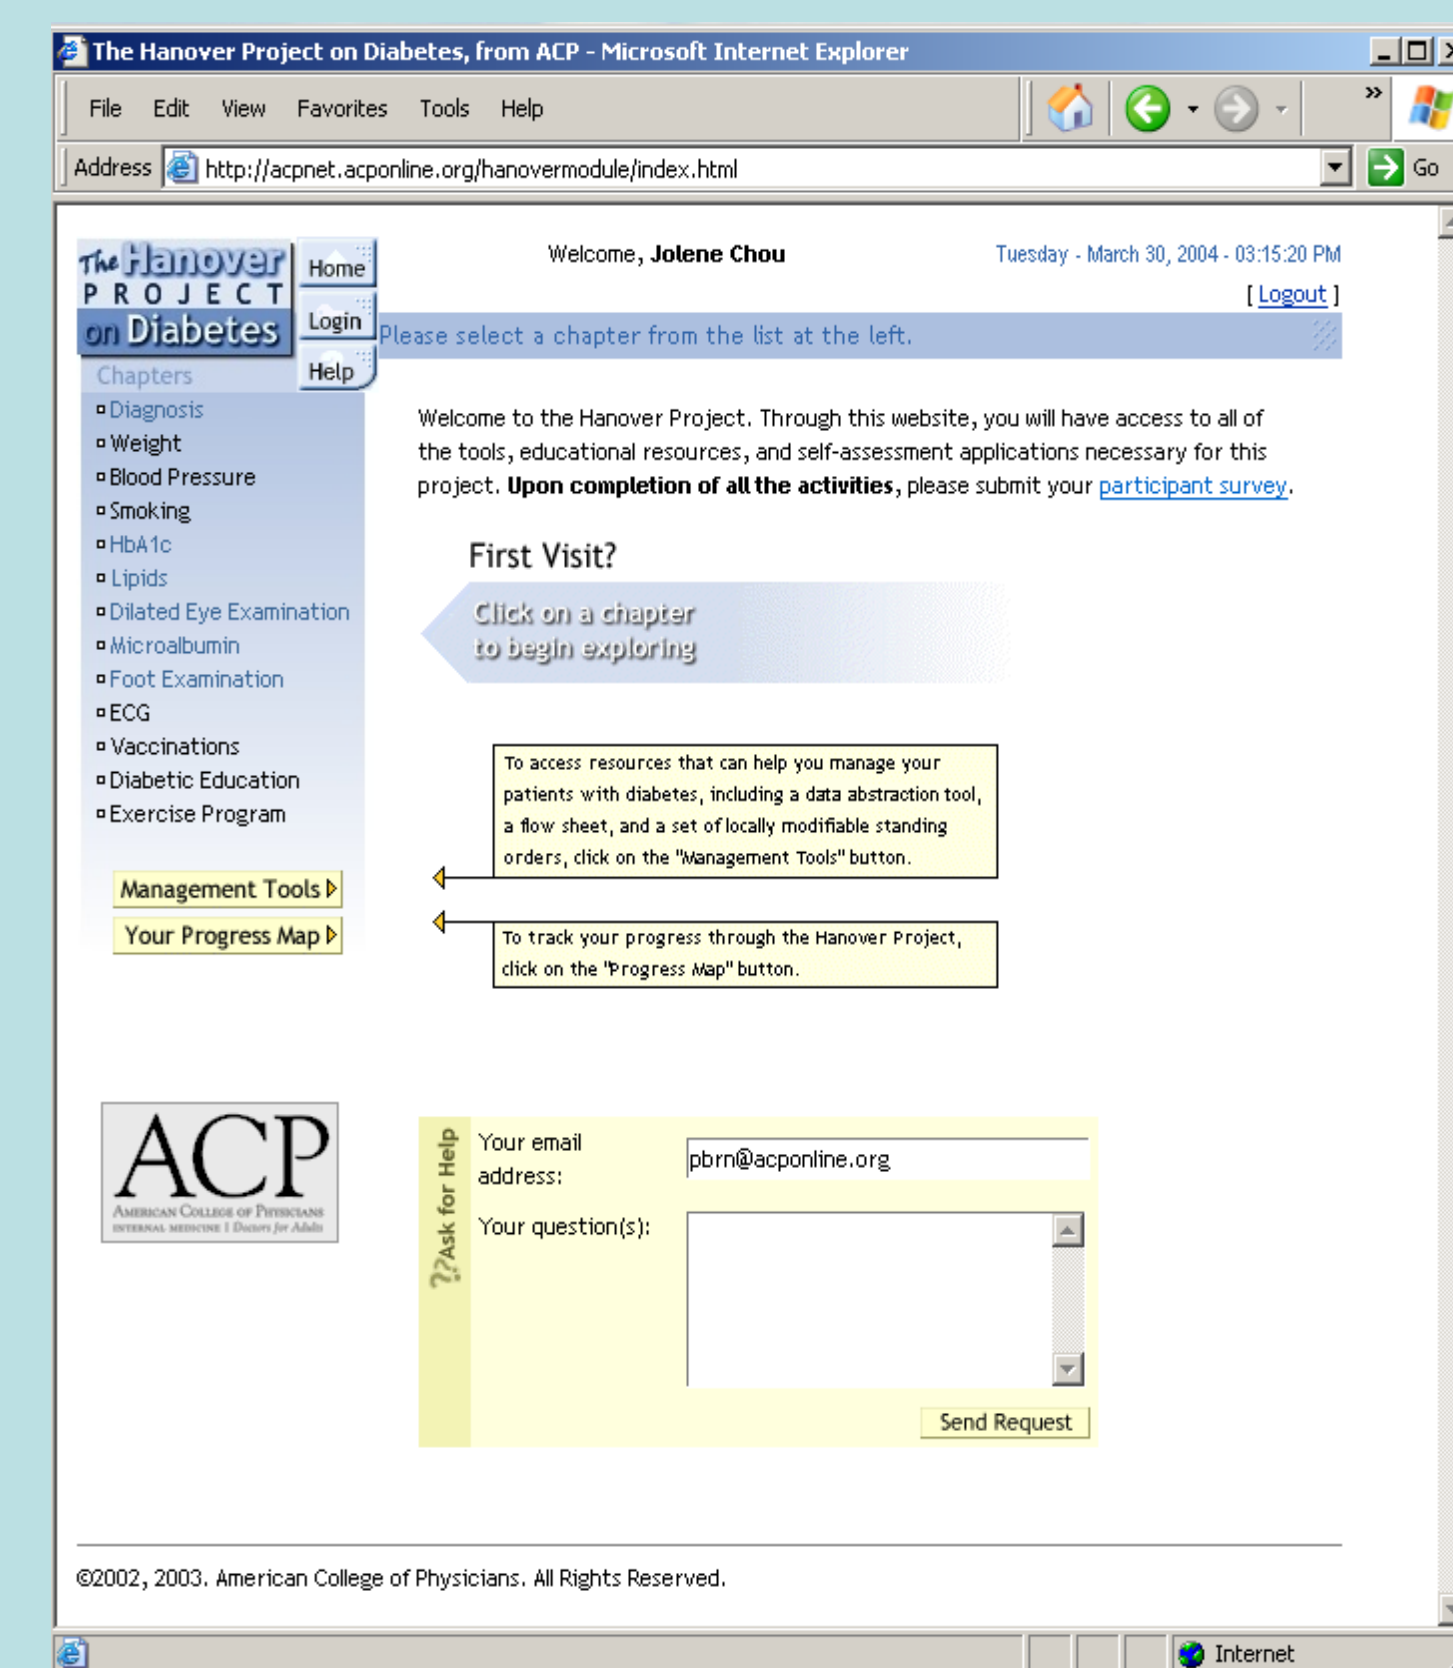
The Hanover Project on Diabetes, from ACP - Microsoft Internet Explorer

File Edit View Favorites Tools Help

Address http://acpnet.acponline.org/hanovermodule/index.html Go

The Hanover PROJECT on Diabetes

Home
Login
Help

Welcome, **Jolene Chou**

Tuesday - March 30, 2004 - 03:15:20 PM

[ Logout ]

Please select a chapter from the list at the left.

Chapters
Diagnosis
Weight
Blood Pressure
Smoking
HbA1c
Lipids
Dilated Eye Examination
Microalbumin
Foot Examination
ECG
Vaccinations
Diabetic Education
Exercise Program

Management Tools
Your Progress Map

Welcome to the Hanover Project. Through this website, you will have access to all of the tools, educational resources, and self-assessment applications necessary for this project. **Upon completion of all the activities**, please submit your participant survey.

First Visit?

Click on a chapter to begin exploring

To access resources that can help you manage your patients with diabetes, including a data abstraction tool, a flow sheet, and a set of locally modifiable standing orders, click on the "Management Tools" button.

To track your progress through the Hanover Project, click on the "Progress Map" button.

ACP
American College of Physicians
Internal Medicine | Doctors for Adults

??Ask for Help

Your email address: pbrn@acponline.org

Your question(s):

Send Request

©2002, 2003. American College of Physicians. All Rights Reserved.

Internet